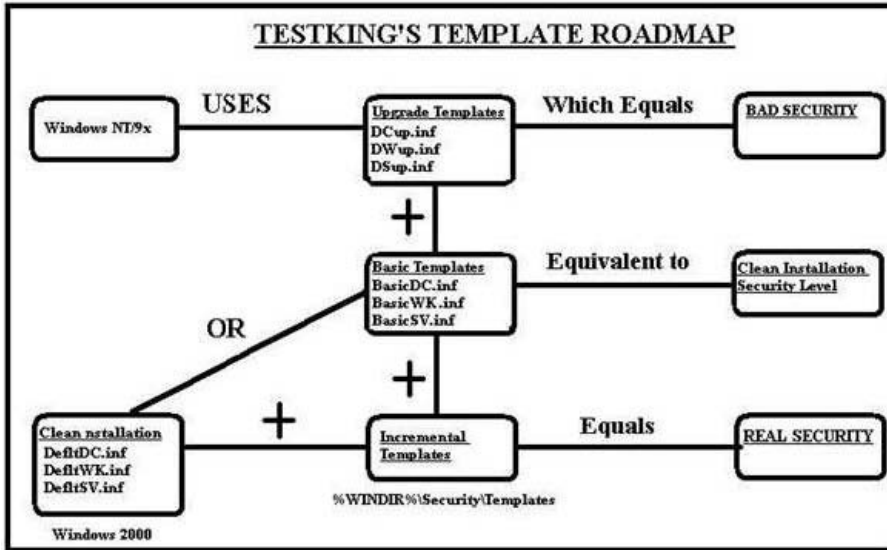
TESTKING'S TEMPLATE ROADMAP

Windows NT/9x

USES

Upgrade Templates
DCup.inf
DWup.inf
DSup.inf

Which Equals

BAD SECURITY

+

Basic Templates
BasicDC.inf
BasicWK.inf
BasicSV.inf

Equivalent to

Clean Installation Security Level

OR

+

Clean nstallation
DefltDC.inf
DefltWK.inf
DefltSV.inf

Windows 2000

+

Incremental Templates

%WINDIR%\Security\Templates

Equals

REAL SECURITY